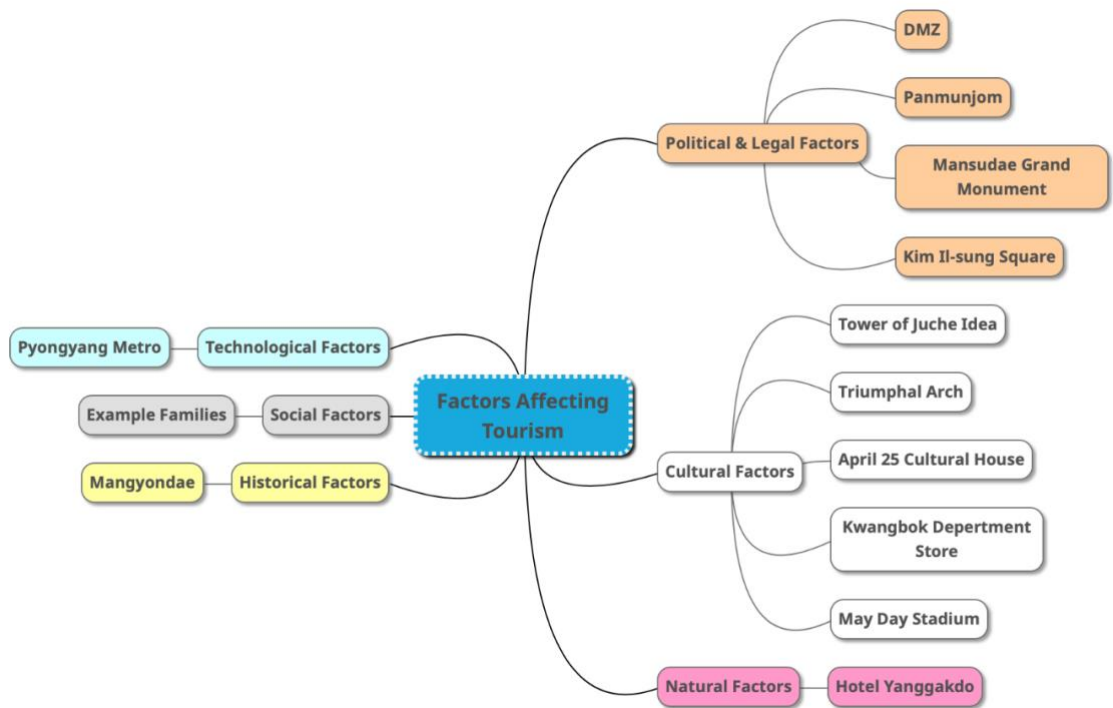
Factors Affecting Tourism

Political & Legal Factors
DMZ
Panmunjom
Mansudae Grand Monument
Kim Il-sung Square

Technological Factors
Pyongyang Metro

Social Factors
Example Families

Historical Factors
Mangyondae

Cultural Factors
Tower of Juche Idea
Triumphal Arch
April 25 Cultural House
Kwangbok Depertment Store
May Day Stadium

Natural Factors
Hotel Yanggakdo